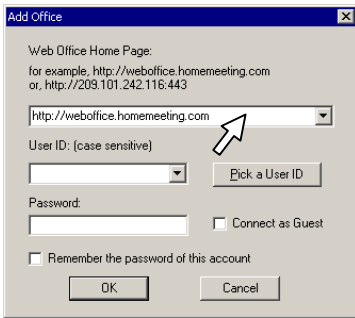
Add Office

Web Office Home Page:

for example, http://weboffice.homemeeting.com
or, http://209.101.242.116:443

http://weboffice.homemeeting.com

User ID: (case sensitive)

Pick a User ID

Password:

Connect as Guest

Remember the password of this account

OK

Cancel